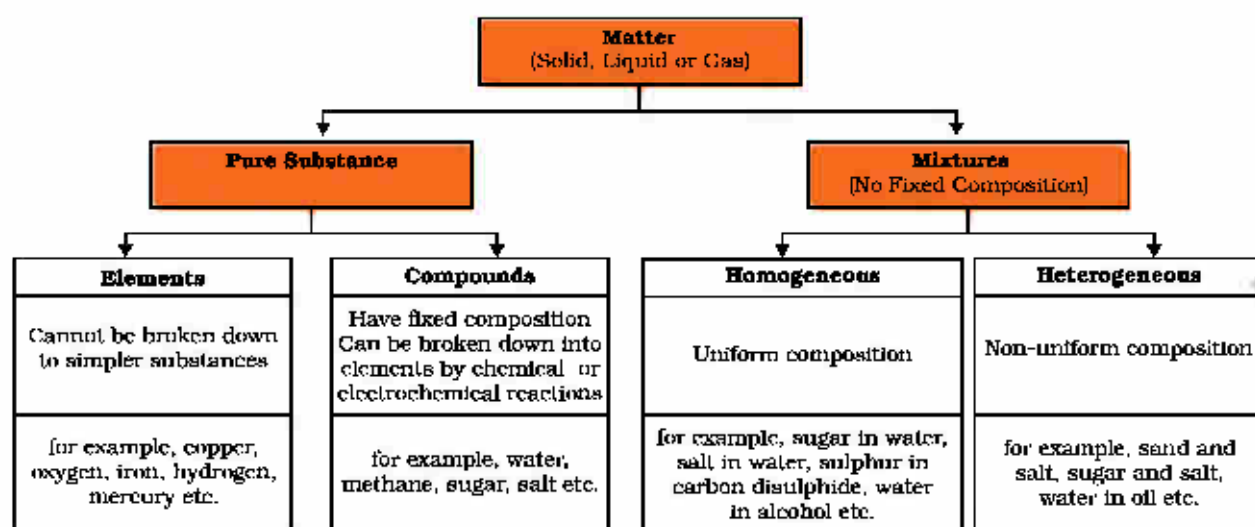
Matter
(Solid, Liquid or Gas)

Pure Substance

Mixtures
[No Fixed Composition]

Elements

Cannot be broken down to simpler substances

for example, copper, oxygen, iron, hydrogen, mercury etc.

Compounds

Have fixed composition Can be broken down into elements by chemical or electrochemical reactions

for example, water, methane, sugar, salt etc.

Homogeneous

Uniform composition

for example, sugar in water, salt in water, sulphur in carbon disulphide, water in alcohol etc.

Heterogeneous

Non-uniform composition

for example, sand and salt, sugar and salt, water in oil etc.